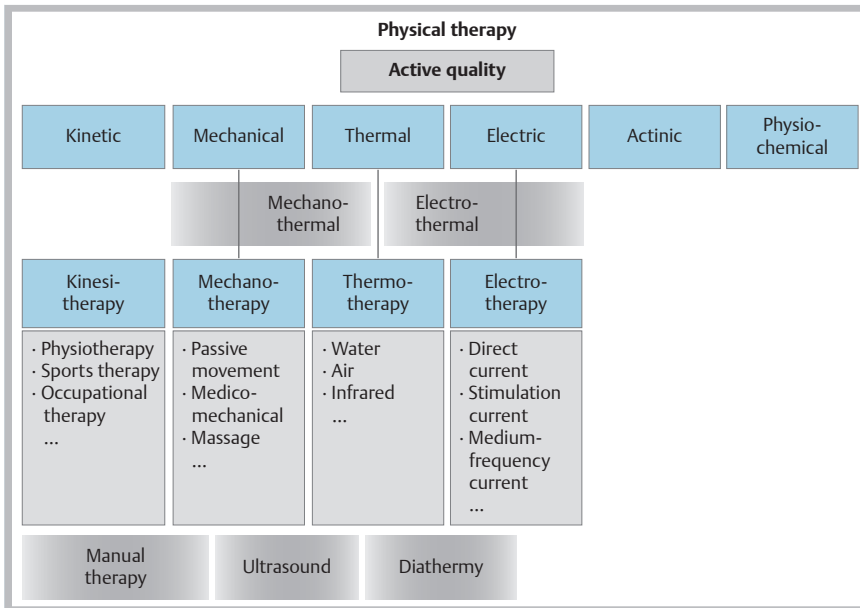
Physical therapy

Active quality

Kinetic

Mechanical

Thermal

Electric

Actinic

Physiochemical

Mechanothermal

Electrothermal

Kinesitherapy

Mechanotherapy

Thermotherapy

Electrotherapy

· Physiotherapy
· Sports therapy
· Occupational therapy
...

· Passive movement
· Medicomechanical
· Massage
...

· Water
· Air
· Infrared
...

· Direct current
· Stimulation current
· Mediumfrequency current
...

Manual therapy

Ultrasound

Diathermy